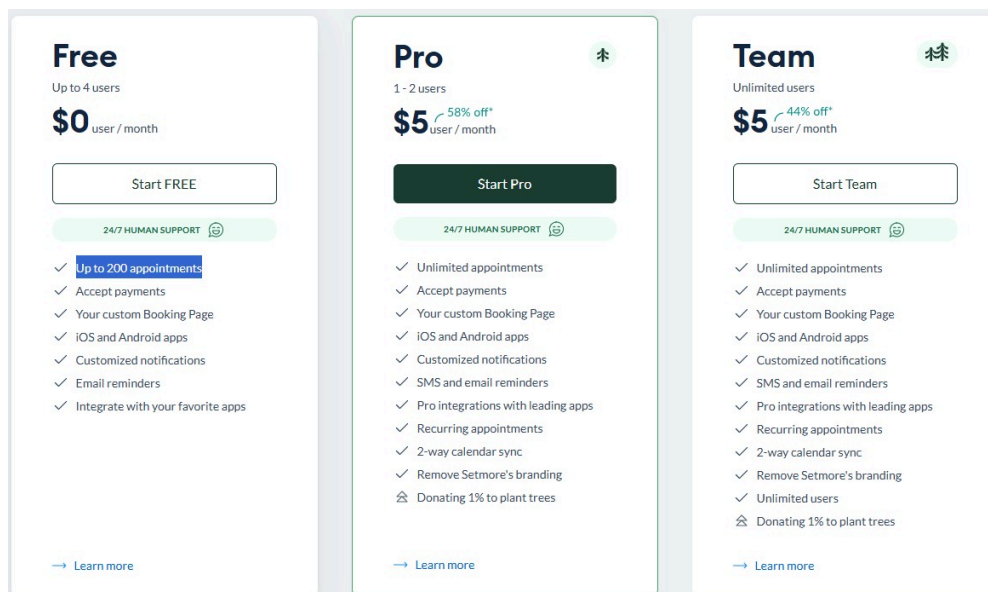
Free
Up to 4 users
$0 user / month
Start FREE
24/7 HUMAN SUPPORT
Up to 200 appointments
Accept payments
Your custom Booking Page
iOS and Android apps
Customized notifications
Email reminders
Integrate with your favorite apps
Learn more

Pro
1 - 2 users
$5 58% off* user / month
Start Pro
24/7 HUMAN SUPPORT
Unlimited appointments
Accept payments
Your custom Booking Page
iOS and Android apps
Customized notifications
SMS and email reminders
Pro integrations with leading apps
Recurring appointments
2-way calendar sync
Remove Setmore's branding
Donating 1% to plant trees
Learn more

Team
Unlimited users
$5 44% off* user / month
Start Team
24/7 HUMAN SUPPORT
Unlimited appointments
Accept payments
Your custom Booking Page
iOS and Android apps
Customized notifications
SMS and email reminders
Pro integrations with leading apps
Recurring appointments
2-way calendar sync
Remove Setmore's branding
Unlimited users
Donating 1% to plant trees
Learn more